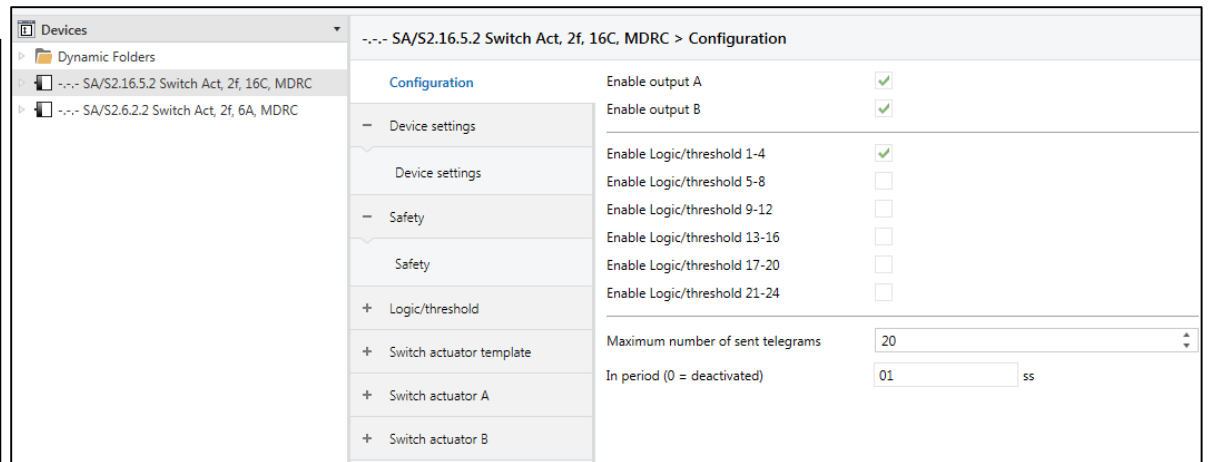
Devices

Dynamic Folders

-.-.- SA/S2.16.5.2 Switch Act, 2f, 16C, MDRC

-.-.- SA/S2.6.2.2 Switch Act, 2f, 6A, MDRC

-.-.- SA/S2.16.5.2 Switch Act, 2f, 16C, MDRC > Configuration

Configuration

− Device settings

Device settings

− Safety

Safety

+ Logic/threshold

+ Switch actuator template

+ Switch actuator A

+ Switch actuator B

Enable output A ✓
Enable output B ✓

Enable Logic/threshold 1-4 ✓
Enable Logic/threshold 5-8
Enable Logic/threshold 9-12
Enable Logic/threshold 13-16
Enable Logic/threshold 17-20
Enable Logic/threshold 21-24

Maximum number of sent telegrams 20

In period (0 = deactivated) 01 ss